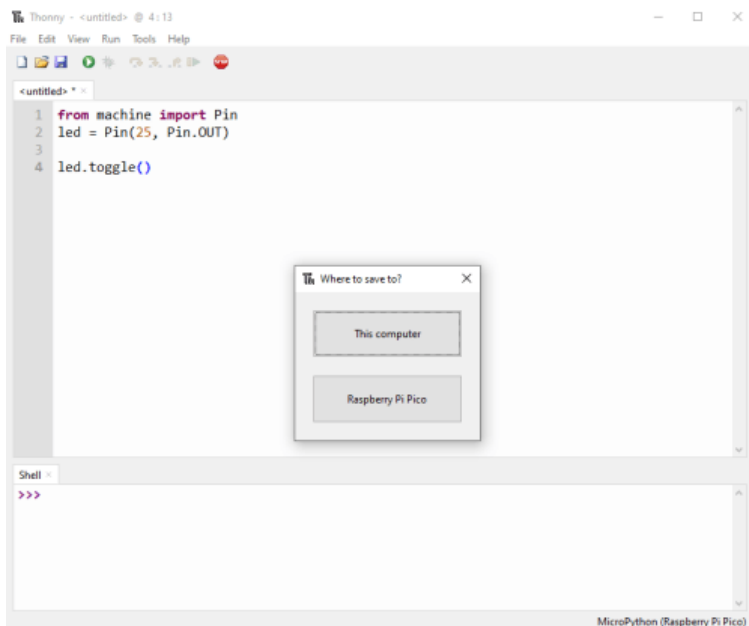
Thonny - <untitled> @ 4 : 13

File Edit View Run Tools Help

<untitled> * ×

1 from machine import Pin
2 led = Pin(25, Pin.OUT)
3
4 led.toggle()

Where to save to? ×

This computer

Raspberry Pi Pico

Shell ×

>>>

MicroPython (Raspberry Pi Pico)